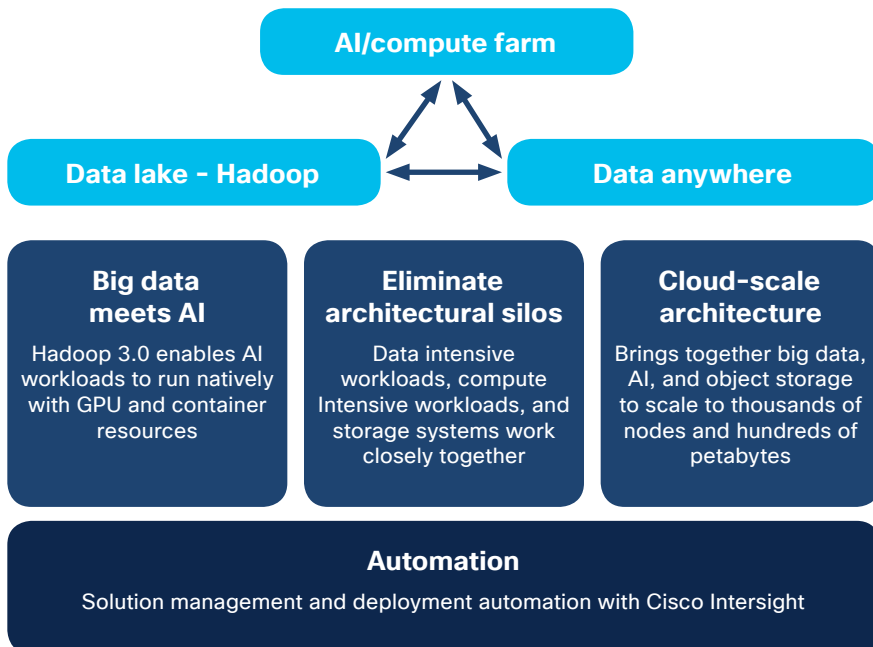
AI/compute farm

Data lake - Hadoop

Data anywhere

Big data meets AI

Hadoop 3.0 enables AI workloads to run natively with GPU and container resources

Eliminate architectural silos

Data intensive workloads, compute Intensive workloads, and storage systems work closely together

Cloud-scale architecture

Brings together big data, AI, and object storage to scale to thousands of nodes and hundreds of petabytes

Automation

Solution management and deployment automation with Cisco Intersight